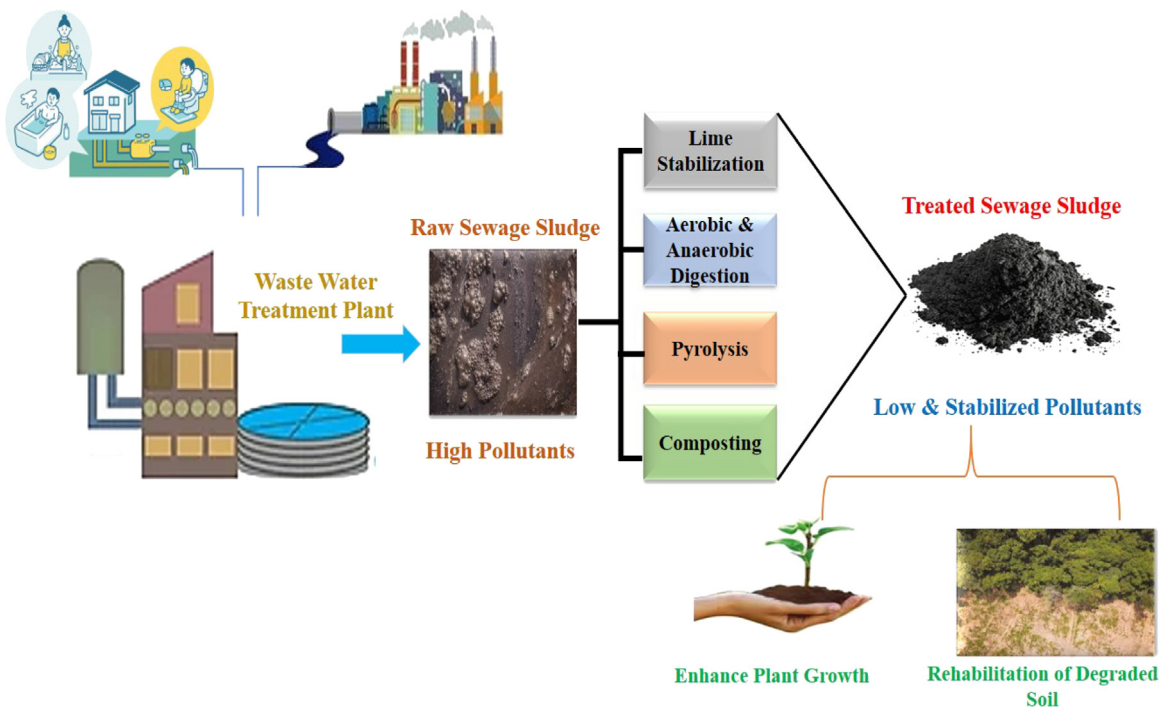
Waste Water Treatment Plant

Raw Sewage Sludge

High Pollutants

Lime Stabilization

Aerobic & Anaerobic Digestion

Pyrolysis

Composting

Treated Sewage Sludge

Low & Stabilized Pollutants

Enhance Plant Growth

Rehabilitation of Degraded Soil